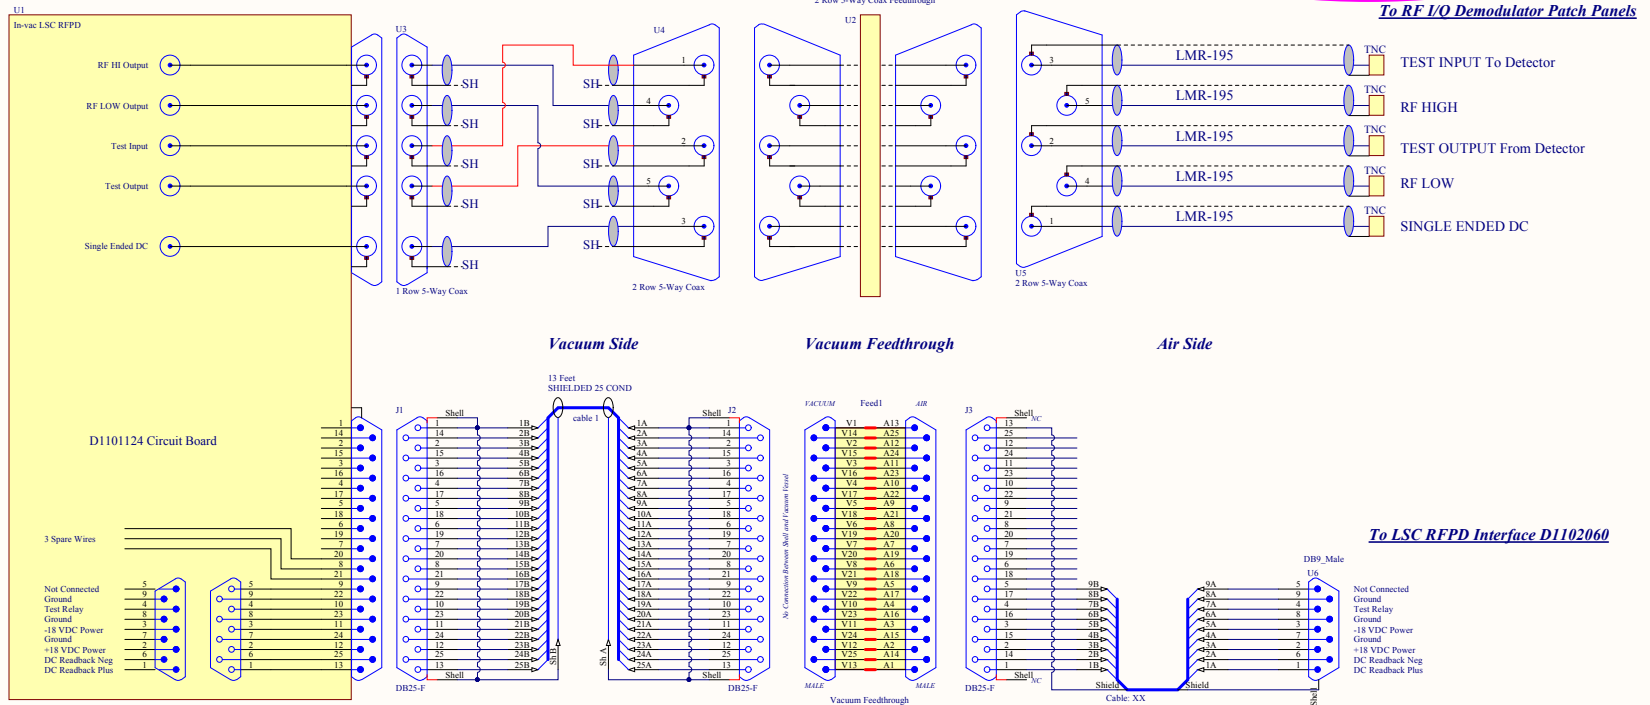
U1
In-vac LSC RFPD

RF HI Output
RF LOW Output
Test Input
Test Output
Single Ended DC

U3
SH
SH
SH
SH
SH
1 Row 5-Way Coax

U4
SH
SH
SH
SH
SH
1
4
2
5
3
2 Row 5-Way Coax

2 Row 5-Way Coax Feedthrough
U2

3
5
2
4
1
U5
2 Row 5-Way Coax

LMR-195
LMR-195
LMR-195
LMR-195
LMR-195
TNC
TNC
TNC
TNC
TNC

To RF I/Q Demodulator Patch Panels
TEST INPUT To Detector
RF HIGH
TEST OUTPUT From Detector
RF LOW
SINGLE ENDED DC

Vacuum Side
Vacuum Feedthrough
Air Side

D1101124 Circuit Board

3 Spare Wires

Not Connected
Ground
Test Relay
Ground
-18 VDC Power
Ground
+18 VDC Power
DC Readback Neg
DC Readback Plus

5 9 4 8 3 7 2 6 1
5 9 4 8 3 7 2 6 1

1 14 2 15 3 16 4 17 5 18 6 19 7 20 8 21 9 22 10 23 11 24 12 25 13

J1
Shell
1 14 2 15 3 16 4 17 5 18 6 19 7 20 8 21 9 22 10 23 11 24 12 25 13
1B 2B 3B 4B 5B 6B 7B 8B 9B 10B 11B 12B 13B 14B 15B 16B 17B 18B 19B 20B 21B 22B 23B 24B 25B
Shell
DB25-F
Sh B

13 Feet
SHIELDED 25 COND
cable 1

Sh A
1A 2A 3A 4A 5A 6A 7A 8A 9A 10A 11A 12A 13A 14A 15A 16A 17A 18A 19A 20A 21A 22A 23A 24A 25A
Shell J2
1 14 2 15 3 16 4 17 5 18 6 19 7 20 8 21 9 22 10 23 11 24 12 25 13
Shell
DB25-F

No Connection Between Shell and Vacuum Vessel

VACUUM
Feed1
AIR
V1 V14 V2 V15 V3 V16 V4 V17 V5 V18 V6 V19 V7 V20 V8 V21 V9 V22 V10 V23 V11 V24 V12 V25 V13
A13 A25 A12 A24 A11 A23 A10 A22 A9 A21 A8 A20 A7 A19 A6 A18 A5 A17 A4 A16 A3 A15 A2 A14 A1
MALE
MALE
Vacuum Feedthrough

J3
Shell NC
13 25 12 24 11 23 10 22 9 21 8 20 7 19 6 18 5 17 4 16 3 15 2 14 1
Shell NC
DB25-F

9B 8B 7B 6B 5B 4B 3B 2B 1B
Shield
Cable: XX
Shield
9A 8A 7A 6A 5A 4A 3A 2A 1A

To LSC RFPD Interface D1102060
DB9_Male
U6
5 9 4 8 3 7 2 6 1
Shell

Not Connected
Ground
Test Relay
Ground
-18 VDC Power
Ground
+18 VDC Power
DC Readback Neg
DC Readback Plus